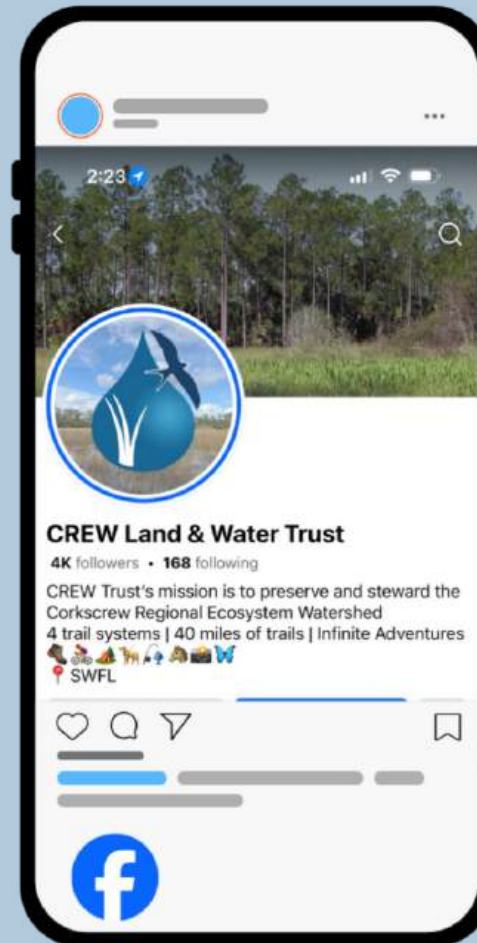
...

2:23

CREW Land & Water Trust

4K followers • 168 following

CREW Trust's mission is to preserve and steward the Corkscrew Regional Ecosystem Watershed
4 trail systems | 40 miles of trails | Infinite Adventures
🥾🚴⛺🐕🎣🏕📸🦋
📍 SWFL